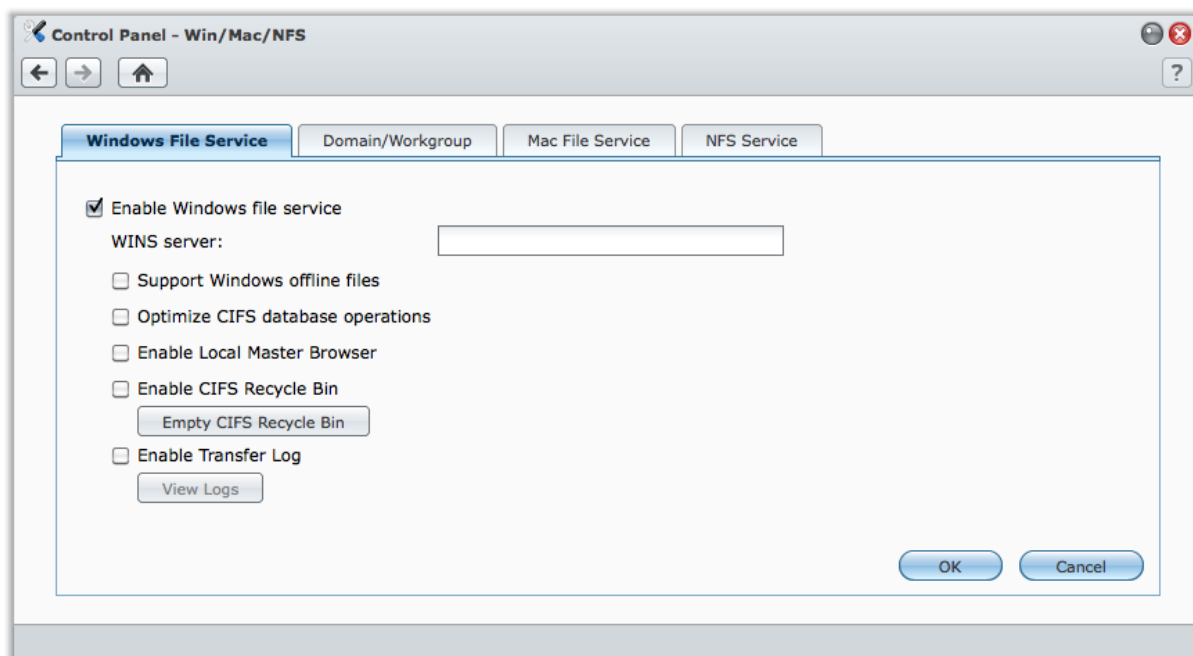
Control Panel - Win/Mac/NFS

?

Windows File Service
Domain/Workgroup
Mac File Service
NFS Service

Enable Windows file service
WINS server:
Support Windows offline files
Optimize CIFS database operations
Enable Local Master Browser
Enable CIFS Recycle Bin
Empty CIFS Recycle Bin
Enable Transfer Log
View Logs

OK
Cancel